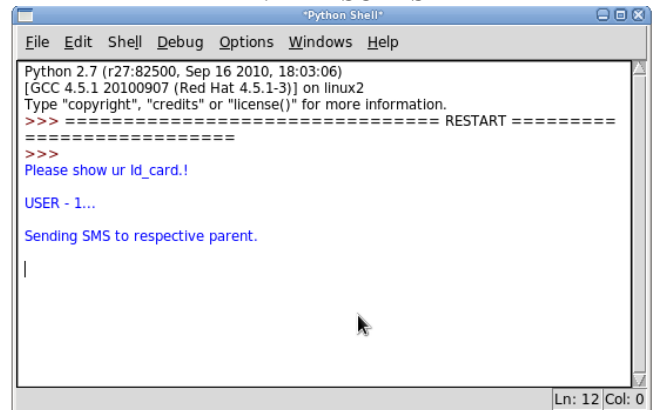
*Python Shell*

File Edit Shell Debug Options Windows Help

Python 2.7 (r27:82500, Sep 16 2010, 18:03:06)
[GCC 4.5.1 20100907 (Red Hat 4.5.1-3)] on linux2
Type "copyright", "credits" or "license()" for more information.
>>> ================================ RESTART ================================
>>>
Please show ur Id_card.!

USER - 1...

Sending SMS to respective parent.

Ln: 12 Col: 0